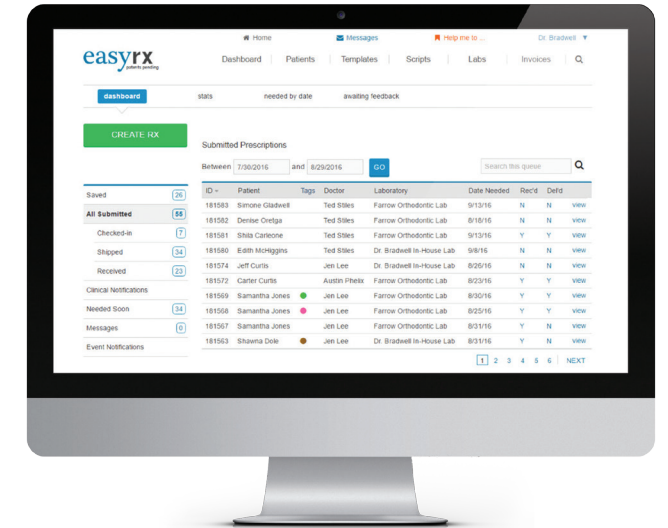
Home Messages Help me to ... Dr. Bradwell ▼

easyrx patients pending

Dashboard | Patients | Templates | Scripts | Labs | Invoices

dashboard stats needed by date awaiting feedback

CREATE RX

Submitted Prescriptions

Between 7/30/2016 and 8/29/2016 GO

Search this queue

| Saved | 26 |
|---|---|
| All Submitted | 55 |
| Checked-in | 7 |
| Shipped | 34 |
| Received | 23 |
| Clinical Notifications | |
| Needed Soon | 34 |
| Messages | 0 |
| Event Notifications | |

| ID | Patient | Tags | Doctor | Laboratory | Date Needed | Rec'd | Defd | |
|---|---|---|---|---|---|---|---|---|
| 181583 | Simone Gladwell | | Ted Stiles | Farrow Orthodontic Lab | 9/13/16 | N | N | view |
| 181582 | Denise Oretga | | Ted Stiles | Farrow Orthodontic Lab | 8/18/16 | N | N | view |
| 181581 | Shila Carleone | | Ted Stiles | Farrow Orthodontic Lab | 9/13/16 | Y | Y | view |
| 181580 | Edith McHiggins | | Ted Stiles | Dr. Bradwell In-House Lab | 9/8/16 | N | N | view |
| 181574 | Jeff Curtis | | Jen Lee | Dr. Bradwell In-House Lab | 8/26/16 | N | N | view |
| 181572 | Carter Curtis | | Austin Phelix | Farrow Orthodontic Lab | 8/23/16 | Y | Y | view |
| 181569 | Samantha Jones | | Jen Lee | Farrow Orthodontic Lab | 8/30/16 | Y | Y | view |
| 181568 | Samantha Jones | | Jen Lee | Farrow Orthodontic Lab | 8/25/16 | Y | Y | view |
| 181567 | Samantha Jones | | Jen Lee | Farrow Orthodontic Lab | 8/31/16 | Y | N | view |
| 181563 | Shawna Dole | | Jen Lee | Dr. Bradwell In-House Lab | 8/31/16 | N | N | view |

1 2 3 4 5 6 NEXT